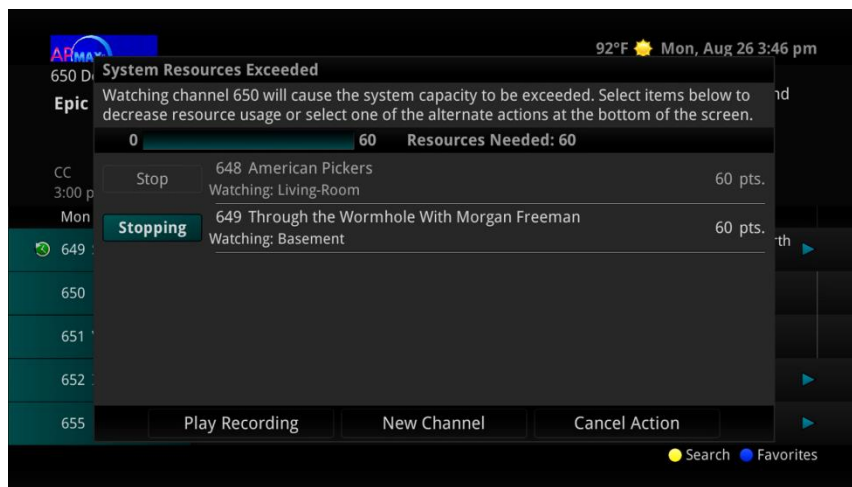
92°F Mon, Aug 26 3:46 pm

650 D
Epic
CC
3:00 p
Mon
649
650
651
652
655
nd
rth

System Resources Exceeded

Watching channel 650 will cause the system capacity to be exceeded. Select items below to decrease resource usage or select one of the alternate actions at the bottom of the screen.

0 60 Resources Needed: 60

Stop 648 American Pickers Watching: Living-Room 60 pts.

Stopping 649 Through the Wormhole With Morgan Freeman Watching: Basement 60 pts.

Play Recording New Channel Cancel Action

Search Favorites